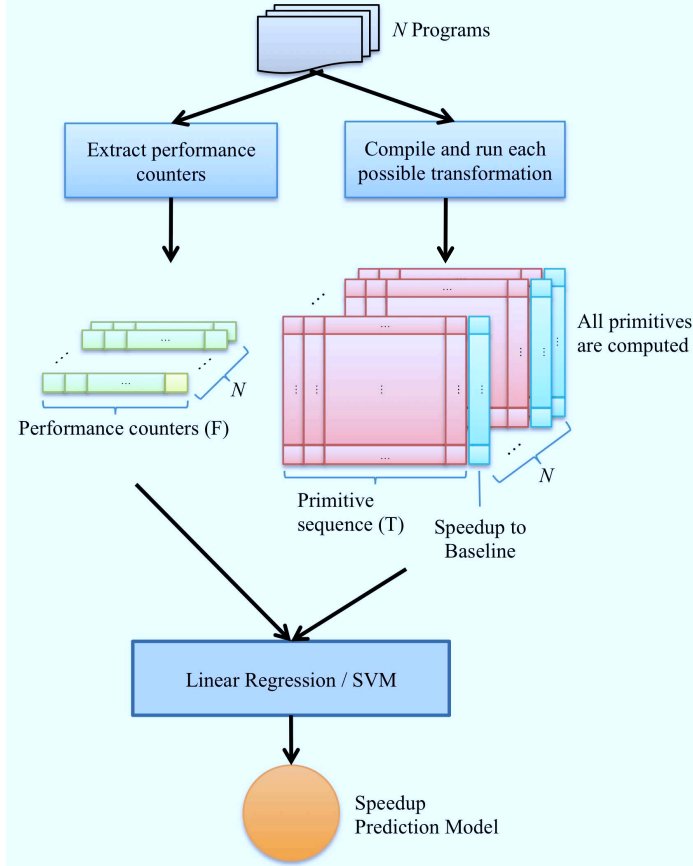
$N$ Programs

Extract performance counters

Compile and run each possible transformation

...

...

...

$N$

Performance counters (F)

...

...

...

...

...

All primitives are computed

...

$N$

Primitive sequence (T)

Speedup to Baseline

Linear Regression / SVM

Speedup Prediction Model